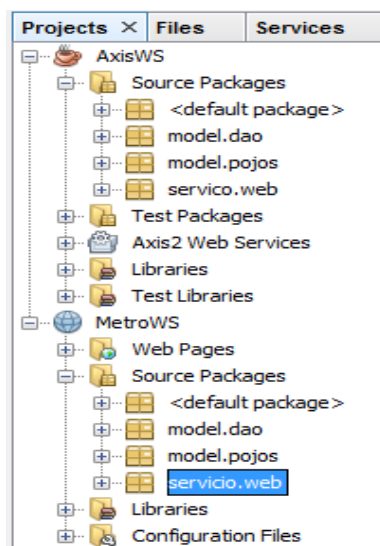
Projects ✕ Files Services

AxisWS
Source Packages
<default package>
model.dao
model.pojos
servico.web
Test Packages
Axis2 Web Services
Libraries
Test Libraries
MetroWS
Web Pages
Source Packages
<default package>
model.dao
model.pojos
servicio.web
Libraries
Configuration Files